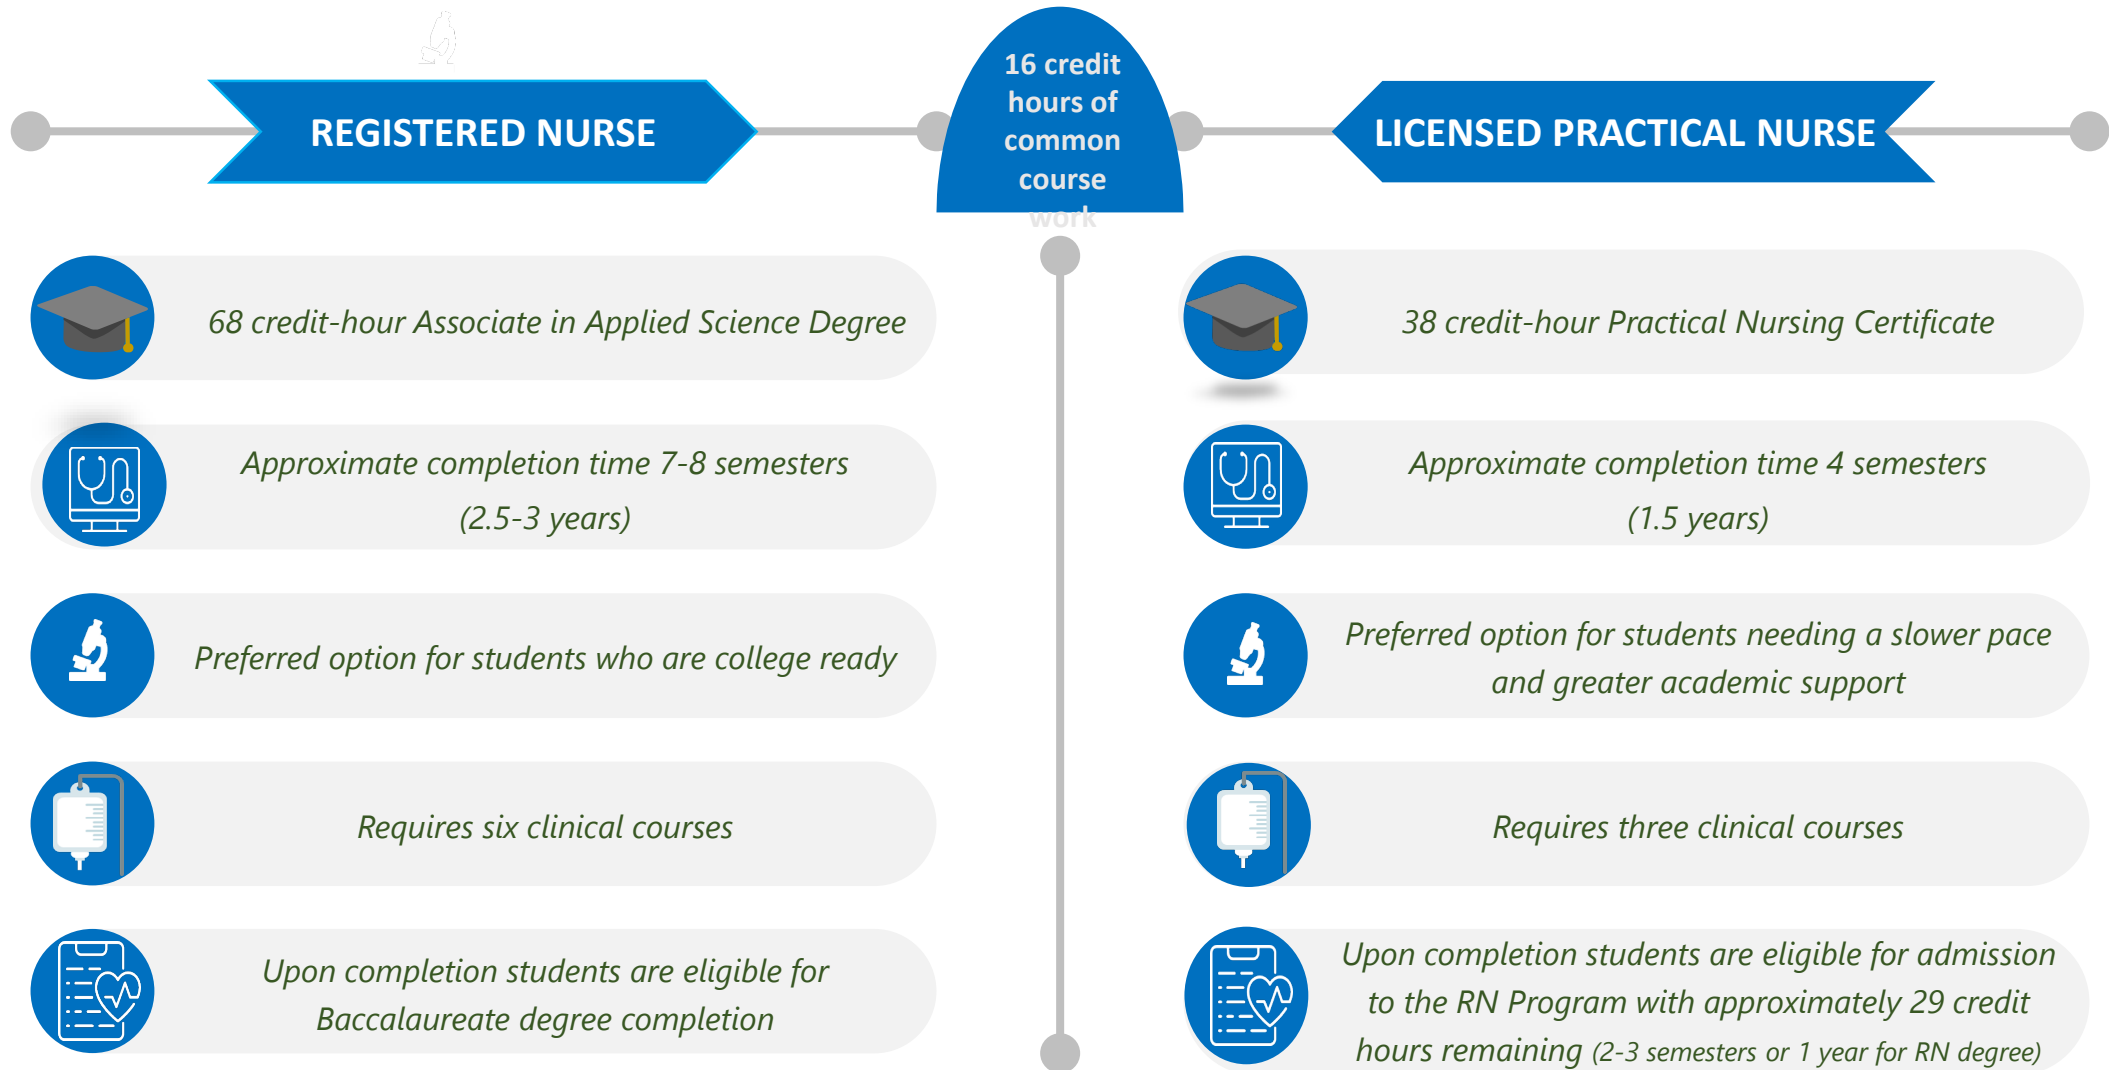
REGISTERED NURSE

16 credit hours of common course work

LICENSED PRACTICAL NURSE

68 credit-hour Associate in Applied Science Degree

Approximate completion time 7-8 semesters (2.5-3 years)

Preferred option for students who are college ready

Requires six clinical courses

Upon completion students are eligible for Baccalaureate degree completion

38 credit-hour Practical Nursing Certificate

Approximate completion time 4 semesters (1.5 years)

Preferred option for students needing a slower pace and greater academic support

Requires three clinical courses

Upon completion students are eligible for admission to the RN Program with approximately 29 credit hours remaining (2-3 semesters or 1 year for RN degree)